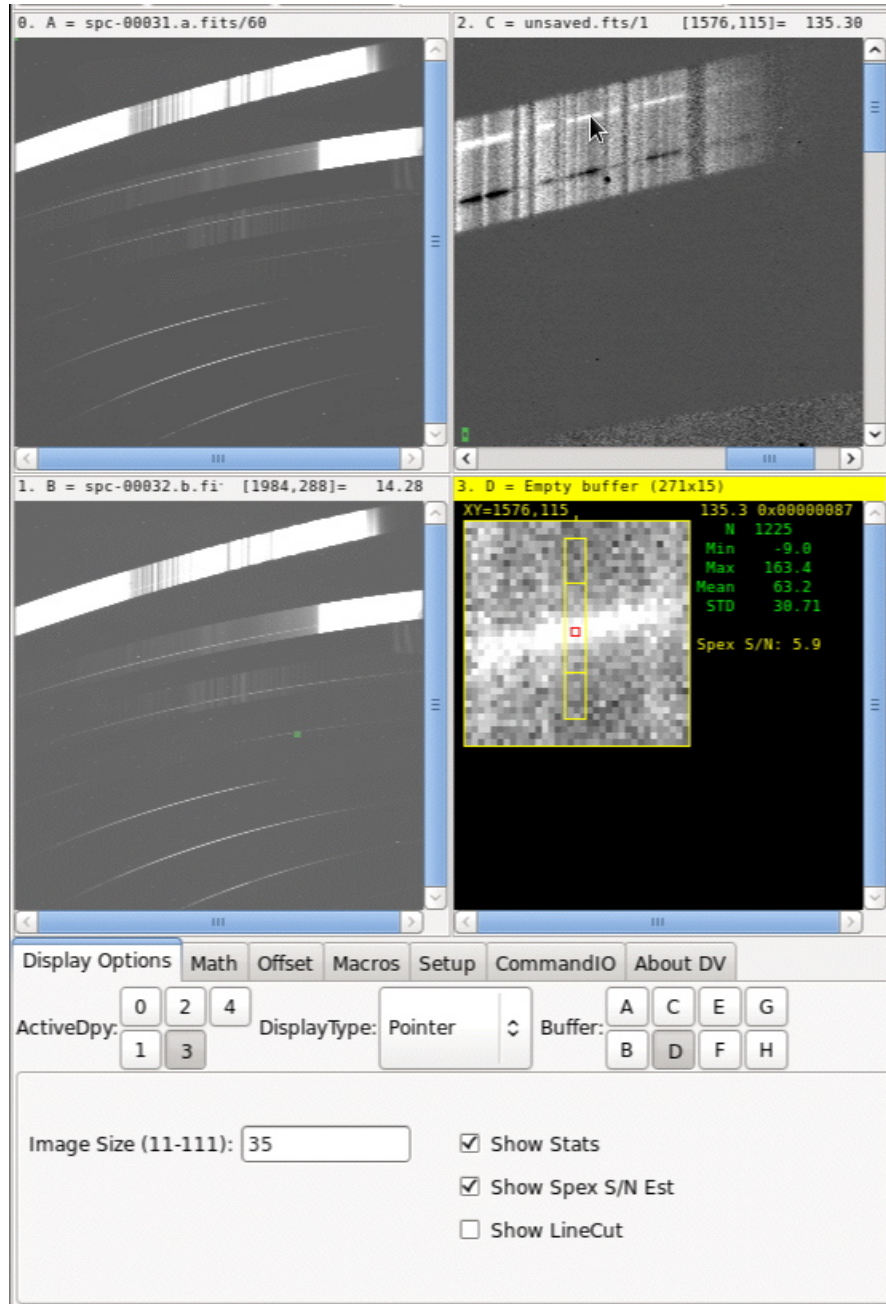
0. A = spc-00031.a.fits/60

2. C = unsaved.fts/1 [1576,115]= 135.30

1. B = spc-00032.b.fi· [1984,288]= 14.28

3. D = Empty buffer (271x15)

XY=1576,115

135.3 0x00000087
N 1225
Min -9.0
Max 163.4
Mean 63.2
STD 30.71

Spex S/N: 5.9

Display Options | Math | Offset | Macros | Setup | CommandIO | About DV

ActiveDpy: 0 2 4 1 3

DisplayType: Pointer

Buffer: A C E G B D F H

Image Size (11-111): 35

☑ Show Stats

☑ Show Spex S/N Est

☐ Show LineCut